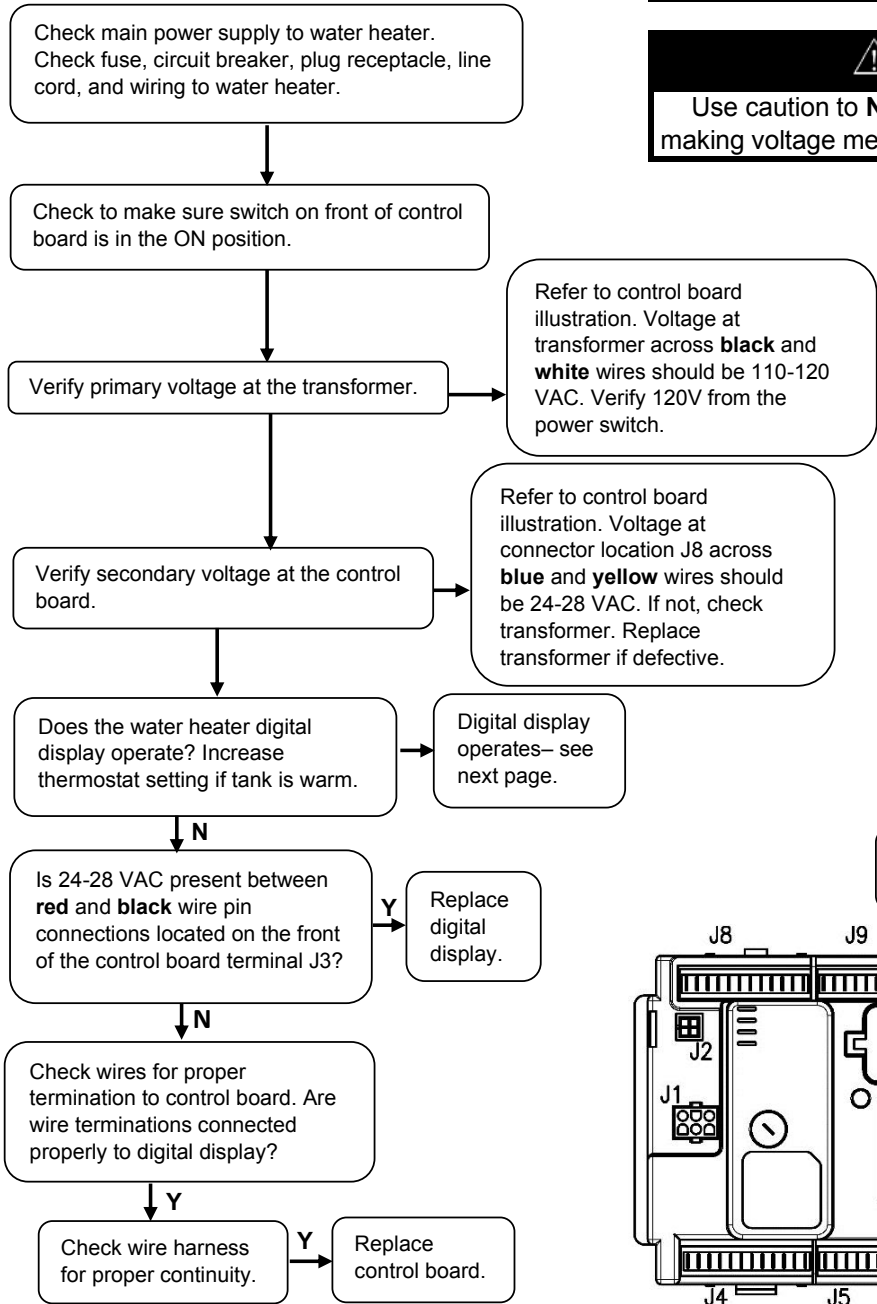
Check main power supply to water heater. Check fuse, circuit breaker, plug receptacle, line cord, and wiring to water heater.

Use caution to **N**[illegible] making voltage me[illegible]

Check to make sure switch on front of control board is in the ON position.

Verify primary voltage at the transformer.

Refer to control board illustration. Voltage at transformer across **black** and **white** wires should be 110-120 VAC. Verify 120V from the power switch.

Verify secondary voltage at the control board.

Refer to control board illustration. Voltage at connector location J8 across **blue** and **yellow** wires should be 24-28 VAC. If not, check transformer. Replace transformer if defective.

Does the water heater digital display operate? Increase thermostat setting if tank is warm.

Digital display operates– see next page.

**N**

Is 24-28 VAC present between **red** and **black** wire pin connections located on the front of the control board terminal J3?

**Y**

Replace digital display.

**N**

Check wires for proper termination to control board. Are wire terminations connected properly to digital display?

**Y**

Check wire harness for proper continuity.

**Y**

Replace control board.

J8 J9 J2 J1 J4 J5